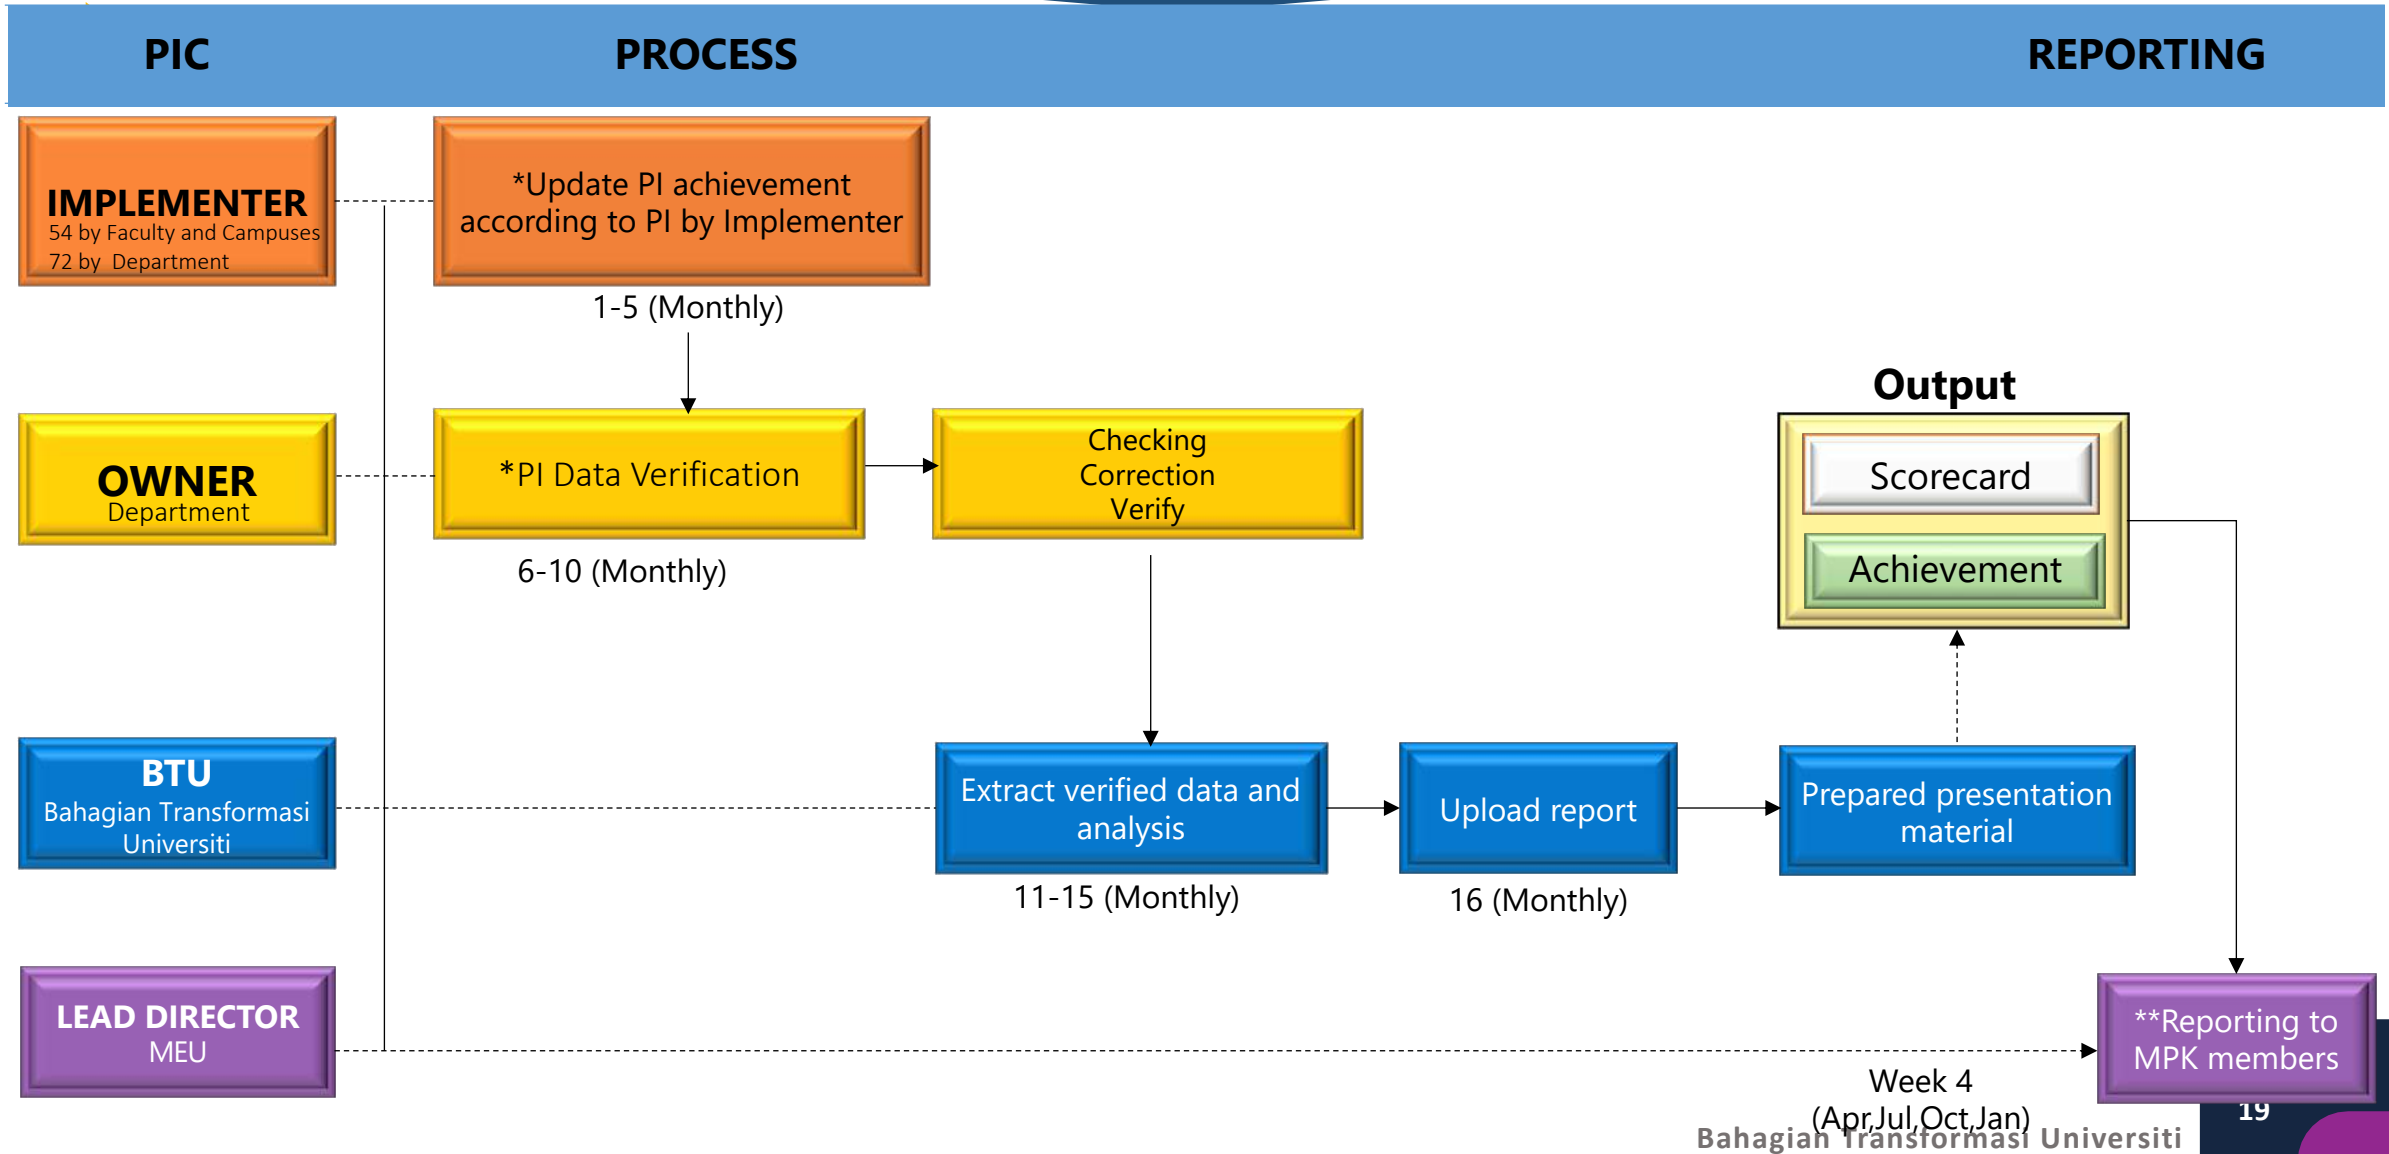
PIC

PROCESS

REPORTING

IMPLEMENTER
54 by Faculty and Campuses
72 by Department

*Update PI achievement according to PI by Implementer

1-5 (Monthly)

OWNER
Department

*PI Data Verification

Checking
Correction
Verify

6-10 (Monthly)

Output

Scorecard

Achievement

BTU
Bahagian Transformasi Universiti

Extract verified data and analysis

11-15 (Monthly)

Upload report

16 (Monthly)

Prepared presentation material

LEAD DIRECTOR
MEU

**Reporting to MPK members

Week 4
(Apr,Jul,Oct,Jan)

19

Bahagian Transformasi Universiti